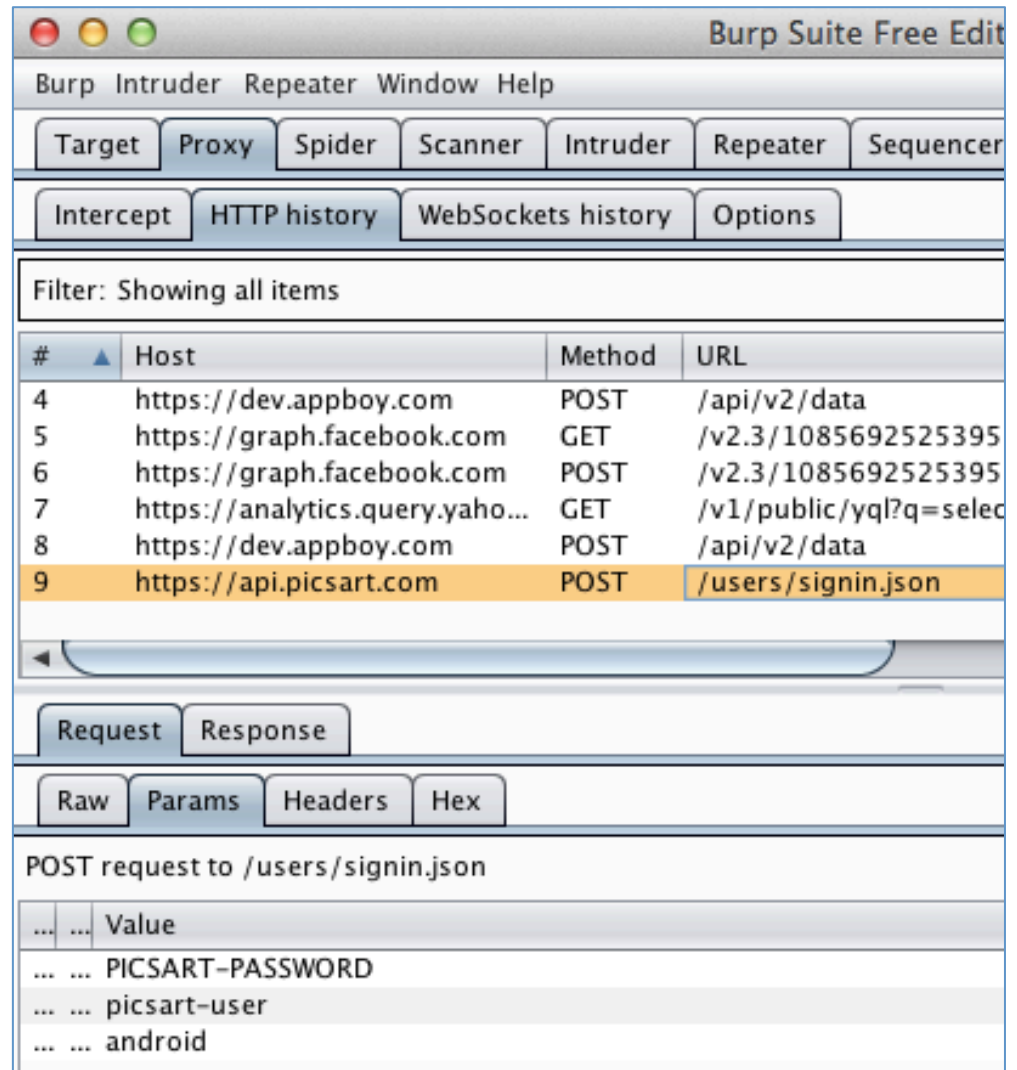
Burp Suite Free Edit

Burp Intruder Repeater Window Help

Target Proxy Spider Scanner Intruder Repeater Sequencer

Intercept HTTP history WebSockets history Options

Filter: Showing all items

| # ▲ | Host | Method | URL |
|---|---|---|---|
| 4 | https://dev.appboy.com | POST | /api/v2/data |
| 5 | https://graph.facebook.com | GET | /v2.3/1085692525395 |
| 6 | https://graph.facebook.com | POST | /v2.3/1085692525395 |
| 7 | https://analytics.query.yaho... | GET | /v1/public/yql?q=selec |
| 8 | https://dev.appboy.com | POST | /api/v2/data |
| 9 | https://api.picsart.com | POST | /users/signin.json |

Request Response

Raw Params Headers Hex

POST request to /users/signin.json

| ... | ... | Value |
|---|---|---|
| ... | ... | PICSART-PASSWORD |
| ... | ... | picsart-user |
| ... | ... | android |